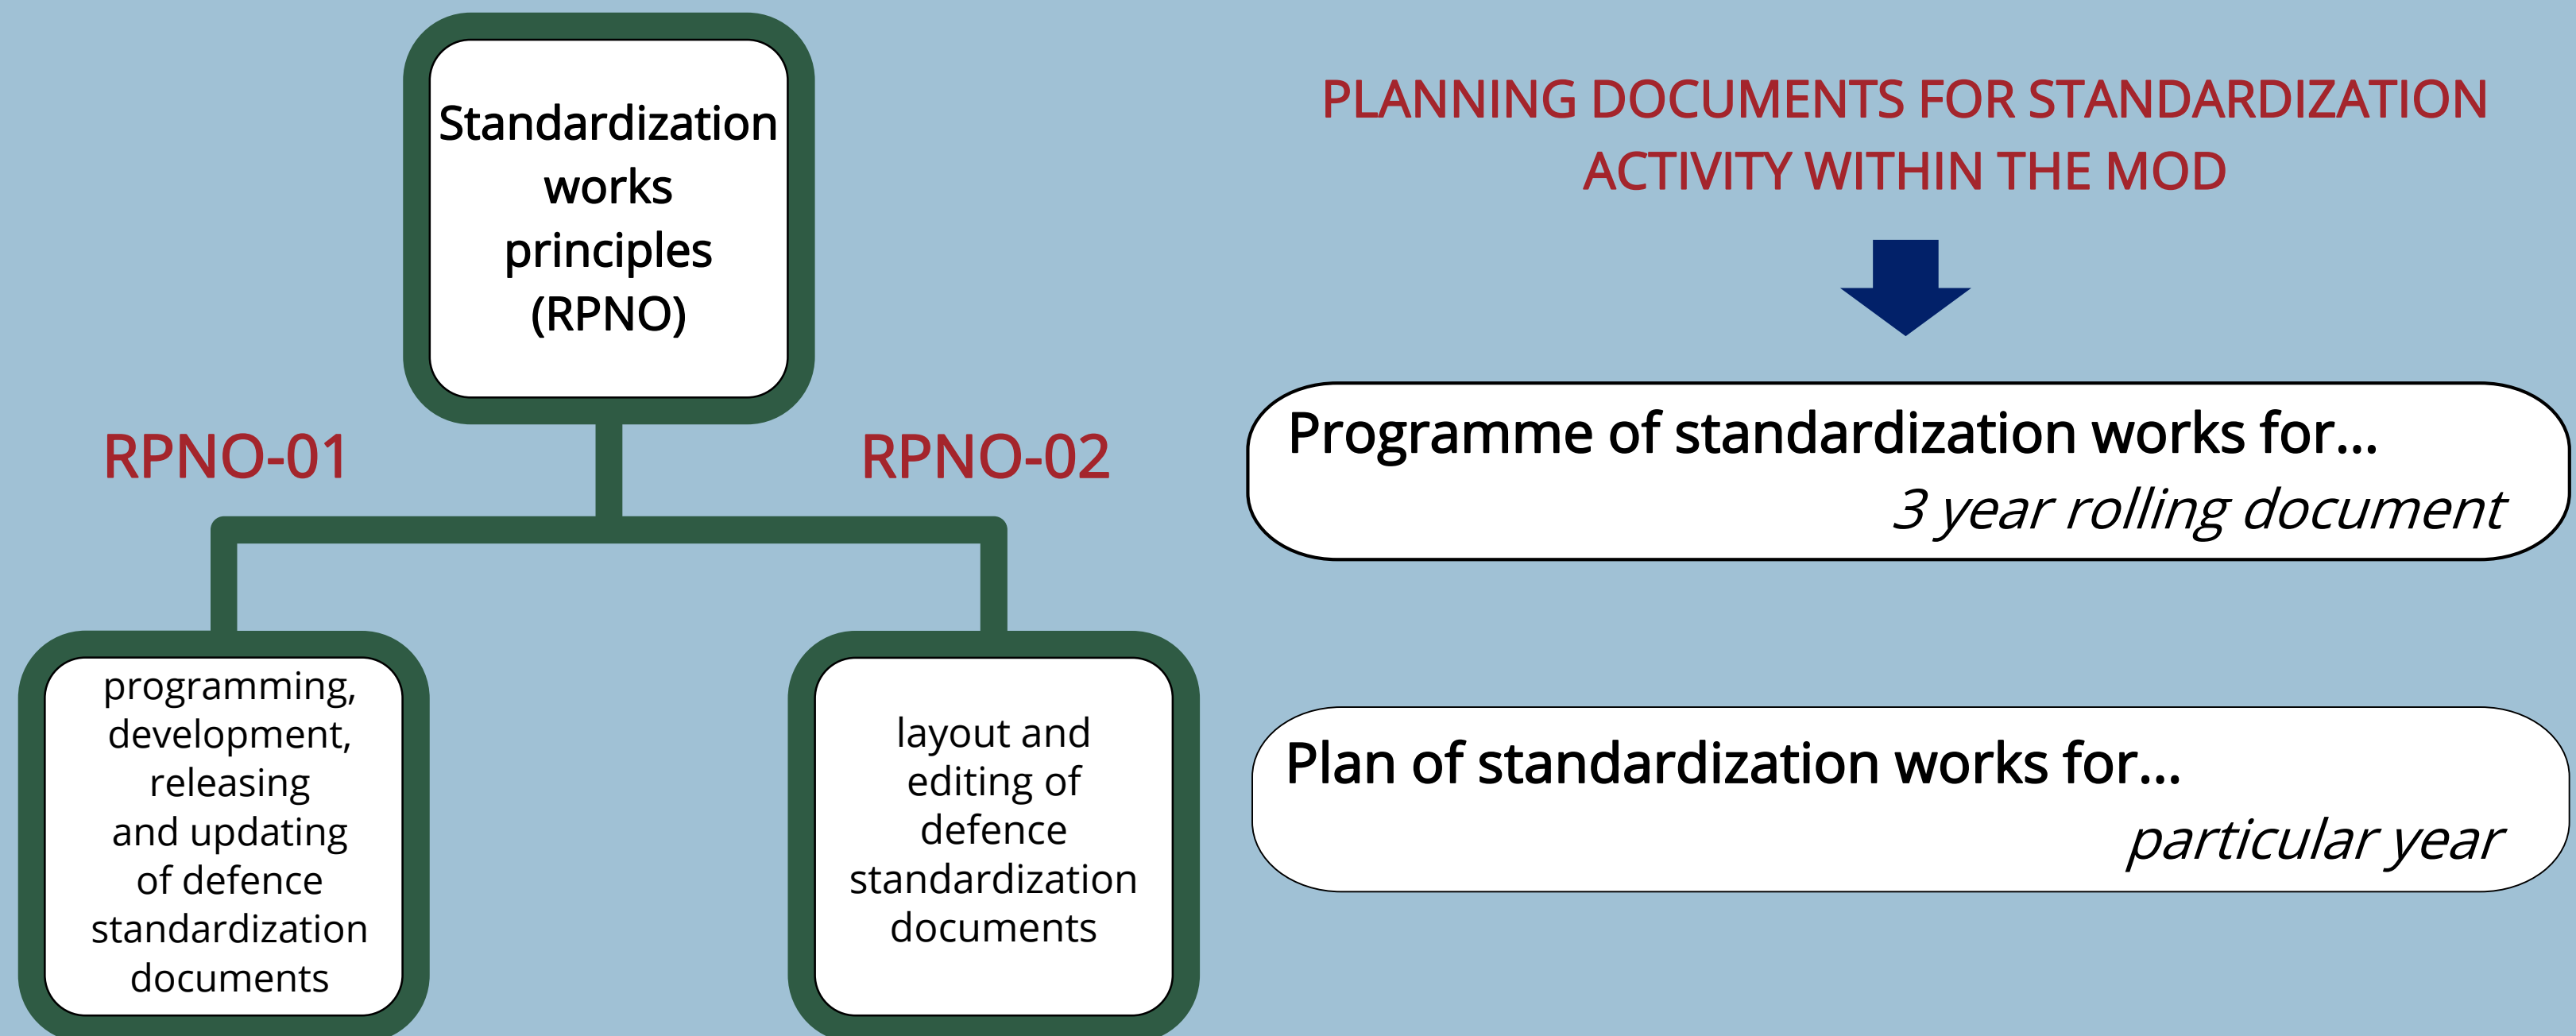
Standardization works principles (RPNO)

RPNO-01

RPNO-02

programming, development, releasing and updating of defence standardization documents

layout and editing of defence standardization documents

PLANNING DOCUMENTS FOR STANDARDIZATION ACTIVITY WITHIN THE MOD

Programme of standardization works for…
3 year rolling document

Plan of standardization works for…
particular year